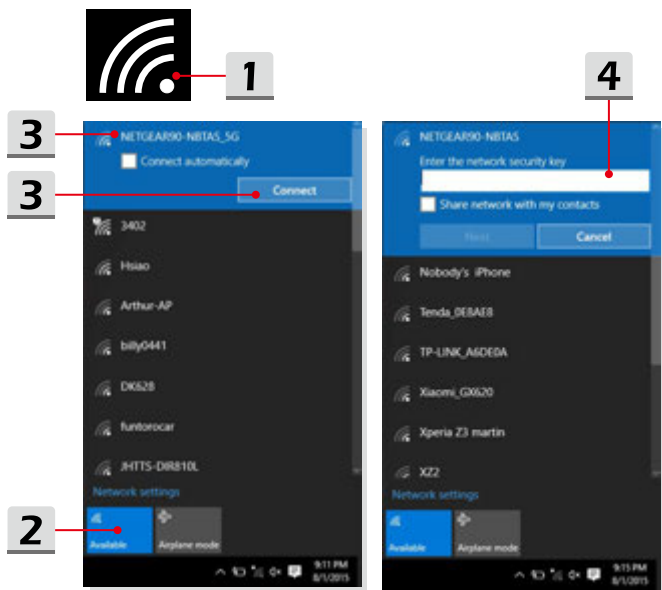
1

3

NETGEAR90-NBTAS_5G

Connect automatically

3

Connect

3402

Hsiao

Arthur-AP

billy0441

DK628

funtorocar

JHTTS-DIR810L

Network settings

2

Available

Airplane mode

9:11 PM
8/1/2015

4

NETGEAR90-NBTAS

Enter the network security key

Share network with my contacts

Next

Cancel

Nobody's iPhone

Tenda_0E8AE8

TP-LINK_A6DE0A

Xiaomi_GX620

Xperia Z3 martin

XZ2

Network settings

Available

Airplane mode

9:15 PM
8/1/2015